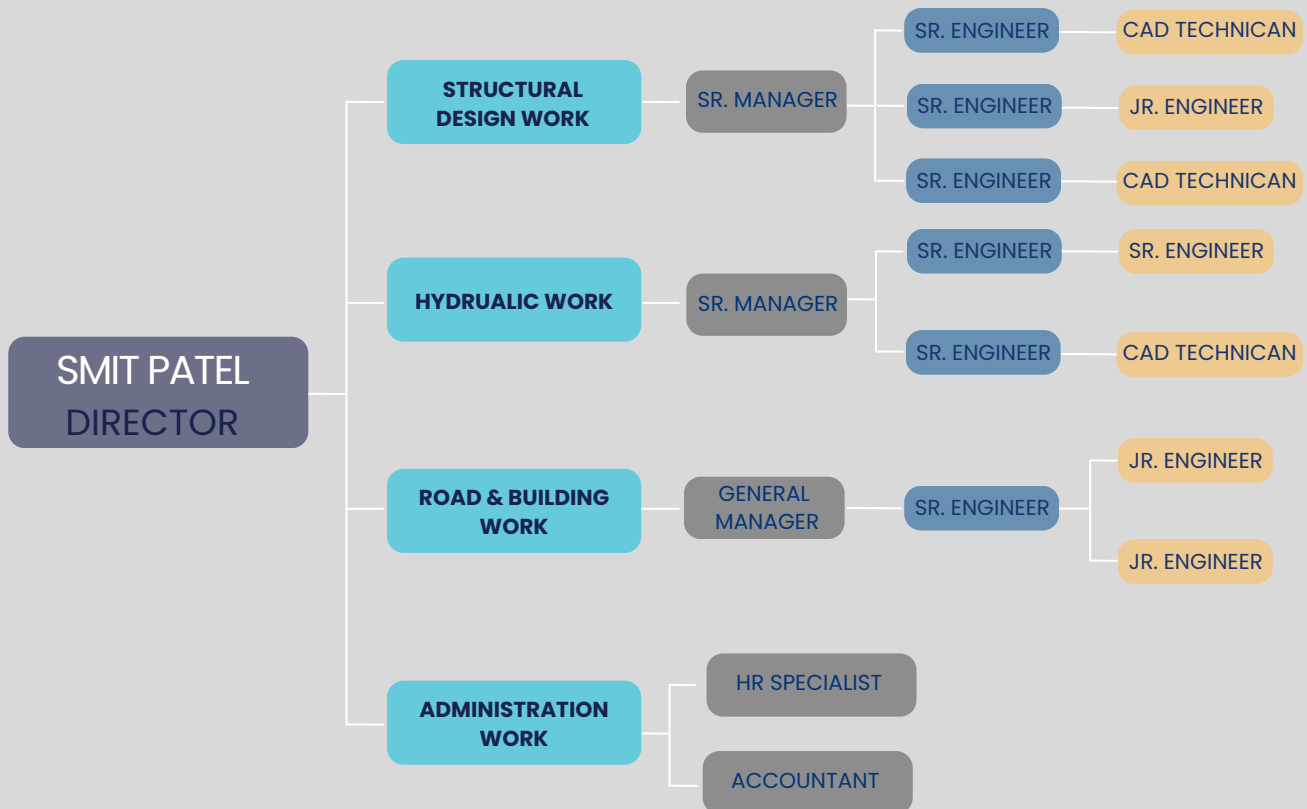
SMIT PATEL
DIRECTOR

STRUCTURAL DESIGN WORK

SR. MANAGER

SR. ENGINEER

CAD TECHNICAN

SR. ENGINEER

JR. ENGINEER

SR. ENGINEER

CAD TECHNICAN

HYDRUALIC WORK

SR. MANAGER

SR. ENGINEER

SR. ENGINEER

SR. ENGINEER

CAD TECHNICAN

ROAD & BUILDING WORK

GENERAL MANAGER

SR. ENGINEER

JR. ENGINEER

JR. ENGINEER

ADMINISTRATION WORK

HR SPECIALIST

ACCOUNTANT